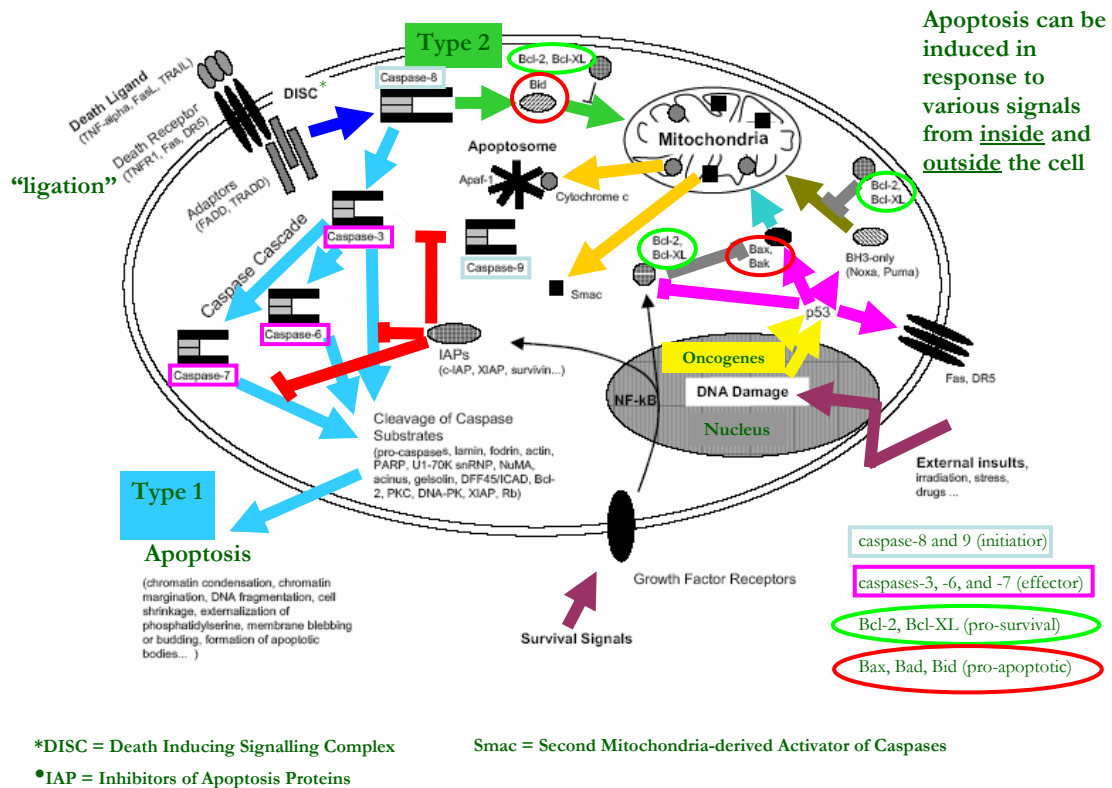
Apoptosis can be induced in response to various signals from inside and outside the cell

Type 2

Death Ligand (TNF-alpha, FasL, TRAIL)

Death Receptor (TNFR1, Fas, DR5)

DISC *

Caspase-8

Bcl-2, Bcl-XL

Bid

Mitochondria

"ligation"

Adaptors (FADD, TRADD)

Apoptosome

Apaf-1

Cytochrome c

Bcl-2, Bcl-XL

Caspase Cascade

Caspase-3

Caspase-9

Bcl-2, Bcl-XL

Bax, Bak

BH3-only (Noxa, Puma)

Smac

Caspase-6

p53

Caspase-7

IAPs (c-IAP, XIAP, survivin...)

Oncogenes

Fas, DR5

NF-kB

DNA Damage

Cleavage of Caspase Substrates

(pro-caspases, lamin, fodrin, actin, PARP, U1-70K snRNP, NuMA, acinus, gelsolin, DFF45/ICAD, Bcl-2, PKC, DNA-PK, XIAP, Rb)

Nucleus

External insults, irradiation, stress, drugs ...

Type 1

Apoptosis

(chromatin condensation, chromatin margination, DNA fragmentation, cell shrinkage, externalization of phosphatidylserine, membrane blebbing or budding, formation of apoptotic bodies... )

Growth Factor Receptors

Survival Signals

caspase-8 and 9 (initiatior)

caspases-3, -6, and -7 (effector)

Bcl-2, Bcl-XL (pro-survival)

Bax, Bad, Bid (pro-apoptotic)

*DISC = Death Inducing Signalling Complex

Smac = Second Mitochondria-derived Activator of Caspases

•IAP = Inhibitors of Apoptosis Proteins